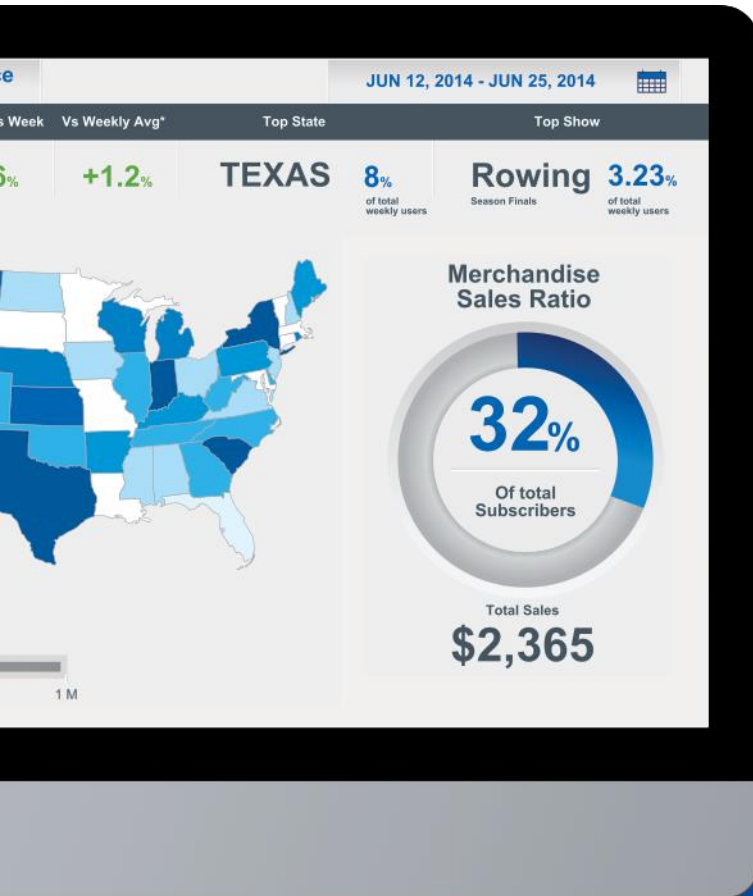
e

JUN 12, 2014 - JUN 25, 2014

s Week Vs Weekly Avg* Top State Top Show

6% +1.2% TEXAS 8% of total weekly users Rowing Season Finals 3.23% of total weekly users

Merchandise Sales Ratio

32%

Of total Subscribers

Total Sales

$2,365

1 M